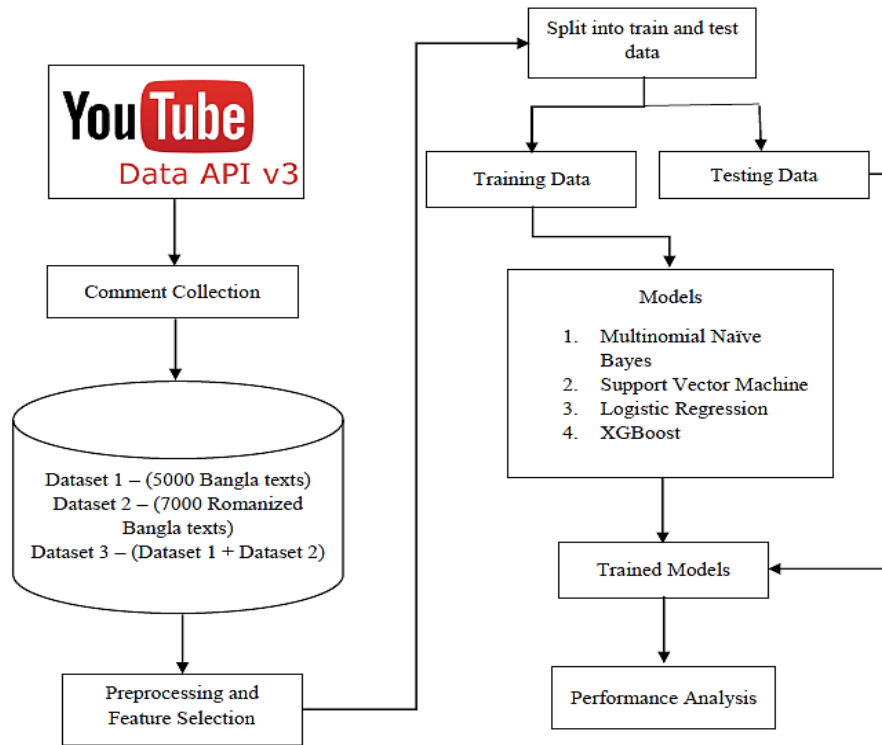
YouTube
Data API v3

Comment Collection

Dataset 1 – (5000 Bangla texts)
Dataset 2 – (7000 Romanized Bangla texts)
Dataset 3 – (Dataset 1 + Dataset 2)

Preprocessing and Feature Selection

Split into train and test data

Training Data

Testing Data

Models

1. Multinomial Naïve Bayes
2. Support Vector Machine
3. Logistic Regression
4. XGBoost

Trained Models

Performance Analysis